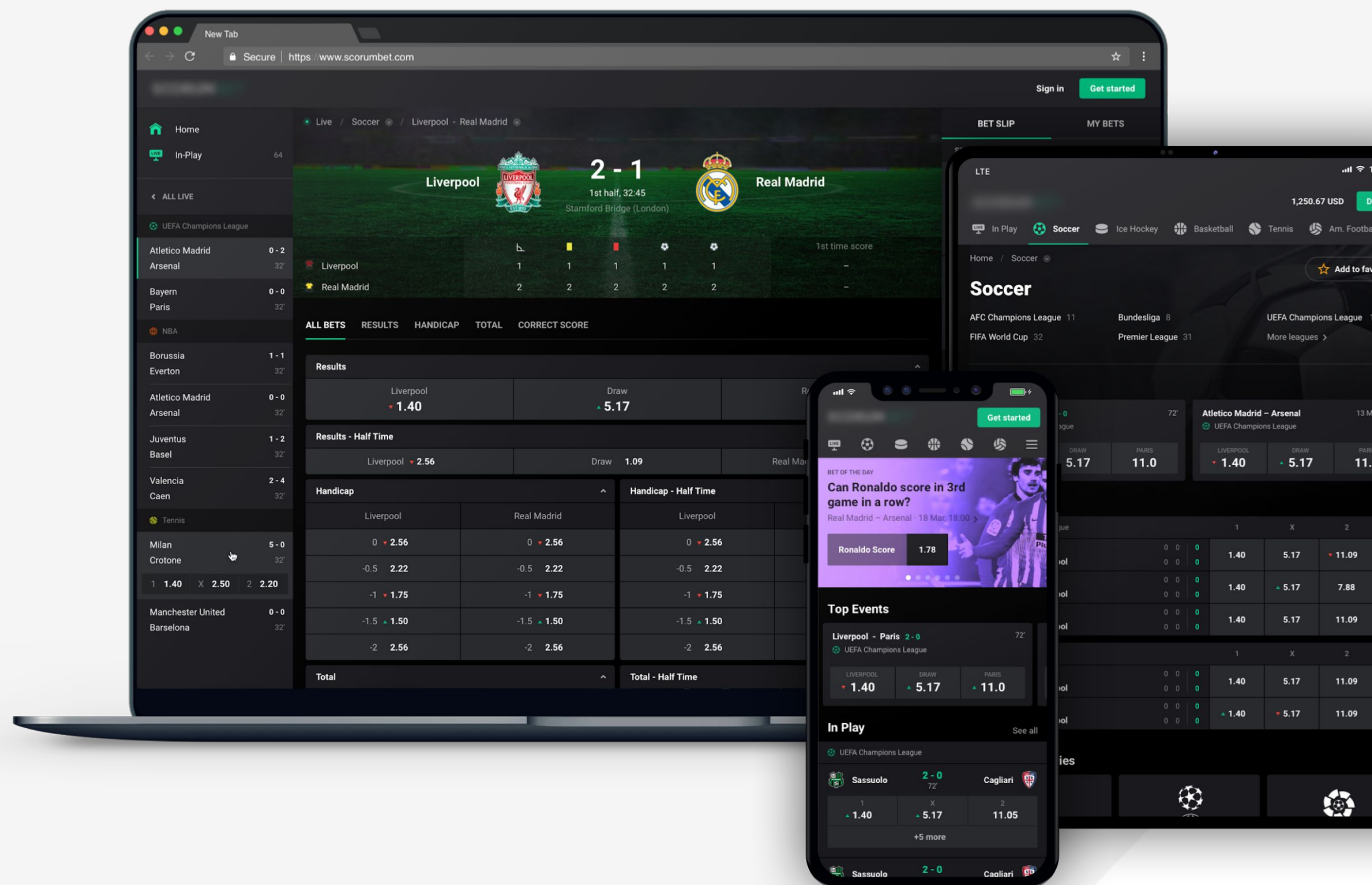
New Tab

Secure | https://www.scorumbet.com

Sign in Get started

Home
In-Play 64

ALL LIVE

UEFA Champions League

Atletico Madrid 0 - 2
Arsenal 32'

Bayern 0 - 0
Paris 32'

NBA

Borussia 1 - 1
Everton 32'

Atletico Madrid 0 - 0
Arsenal 32'

Juventus 1 - 2
Basel 32'

Valencia 2 - 4
Caen 32'

Tennis

Milan 5 - 0
Crotone 32'

1 1.40 X 2.50 2 2.20

Manchester United 0 - 0
Barselona 32'

Live / Soccer / Liverpool - Real Madrid

Liverpool 2 - 1 Real Madrid
1st half, 32:45
Stamford Bridge (London)

1st time score

| | | | | | | |
|---|---|---|---|---|---|---|
| Liverpool | 1 | 1 | 1 | 1 | 1 | – |
| Real Madrid | 2 | 2 | 2 | 2 | 2 | – |

ALL BETS RESULTS HANDICAP TOTAL CORRECT SCORE

Results
Liverpool 1.40 | Draw 5.17 | R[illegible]

Results - Half Time
Liverpool 2.56 | Draw 1.09 | Real Ma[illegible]

Handicap
| Liverpool | Real Madrid |
|---|---|
| 0 2.56 | 0 2.56 |
| -0.5 2.22 | -0.5 2.22 |
| -1 1.75 | -1 1.75 |
| -1.5 1.50 | -1.5 1.50 |
| -2 2.56 | -2 2.56 |

Handicap - Half Time
| Liverpool |
|---|
| 0 2.56 |
| -0.5 2.22 |
| -1 1.75 |
| -1.5 1.50 |
| -2 2.56 |

Total
Total - Half Time

BET SLIP MY BETS

LTE
1,250.67 USD
In Play Soccer Ice Hockey Basketball Tennis Am. Footba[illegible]
Home / Soccer
Add to fa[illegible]
Soccer
AFC Champions League 11 Bundesliga 8 UEFA Champions League
FIFA World Cup 32 Premier League 31 More leagues
72'
Atletico Madrid – Arsenal 13 M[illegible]
UEFA Champions League
DRAW 5.17 PARIS 11.0
LIVERPOOL 1.40 DRAW 5.17 PARI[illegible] 11.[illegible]
1 X 2
1.40 5.17 11.09
1.40 5.17 7.88
1.40 5.17 11.09
1 X 2
1.40 5.17 11.09
1.40 5.17 11.09

Get started
BET OF THE DAY
Can Ronaldo score in 3rd game in a row?
Real Madrid – Arsenal · 18 Mar, 18:00
Ronaldo Score 1.78
Top Events
Liverpool - Paris 2 - 0 72'
UEFA Champions League
LIVERPOOL 1.40 DRAW 5.17 PARIS 11.0
In Play See all
UEFA Champions League
Sassuolo 2 - 0 72' Cagliari
1 1.40 X 5.17 2 11.05
+5 more
Sassuolo 2 - 0 Cagliari